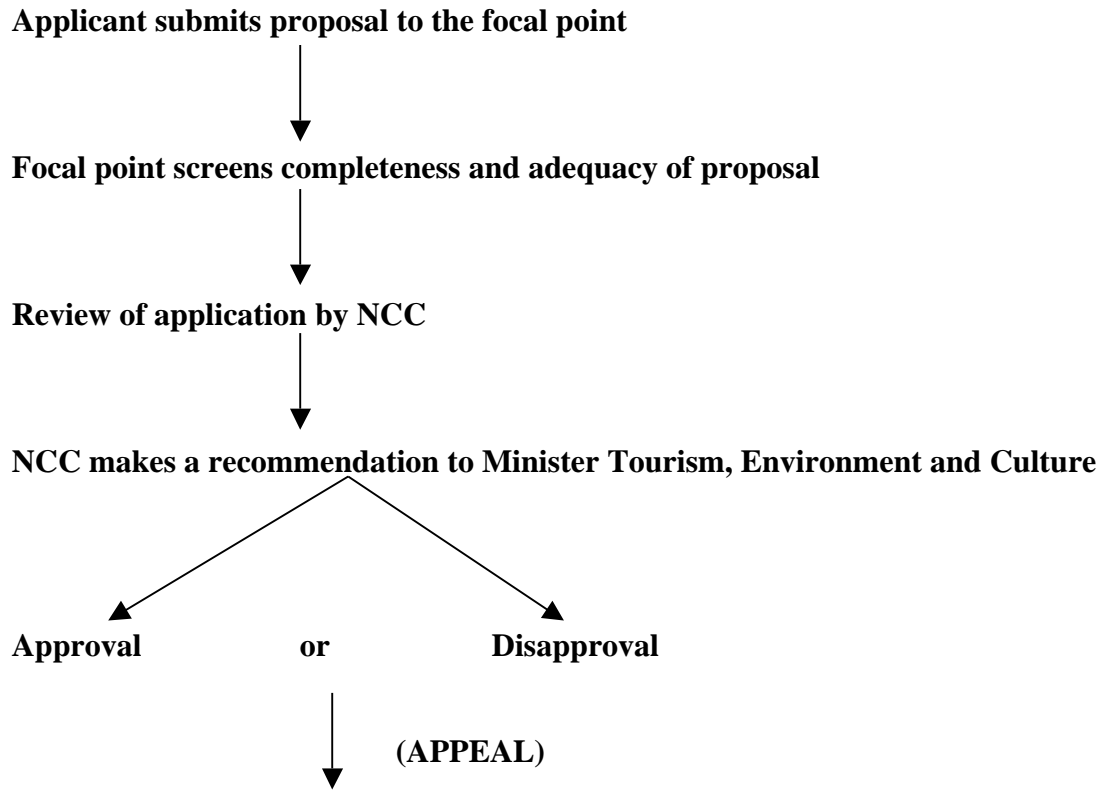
Applicant submits proposal to the focal point

Focal point screens completeness and adequacy of proposal

Review of application by NCC

NCC makes a recommendation to Minister Tourism, Environment and Culture

Approval or Disapproval

(APPEAL)